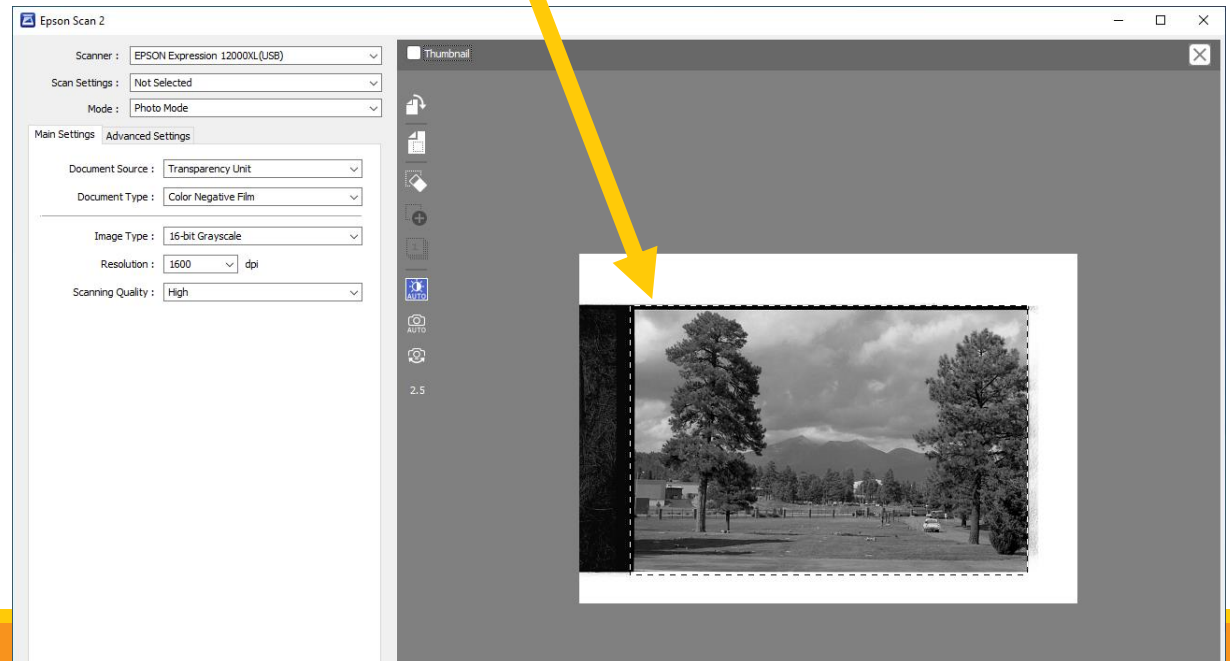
Epson Scan 2

Scanner : EPSON Expression 12000XL(USB)
Scan Settings : Not Selected
Mode : Photo Mode

Main Settings Advanced Settings

Document Source : Transparency Unit
Document Type : Color Negative Film
Image Type : 16-bit Grayscale
Resolution : 1600 dpi
Scanning Quality : High

Thumbnail

AUTO
AUTO
2.5